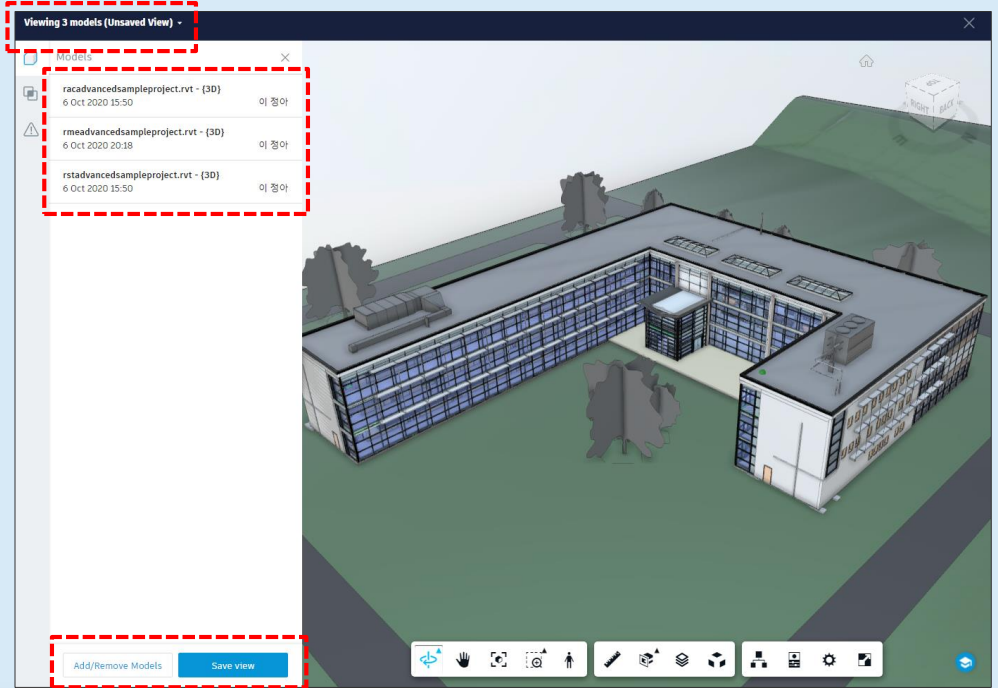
Viewing 3 models (Unsaved View)

Models

racadvancedsampleproject.rvt - {3D}
6 Oct 2020 15:50
이 정아

rmeadvancedsampleproject.rvt - {3D}
6 Oct 2020 20:18
이 정아

rstadvancedsampleproject.rvt - {3D}
6 Oct 2020 15:50
이 정아

Add/Remove Models
Save view

RIGHT
BACK